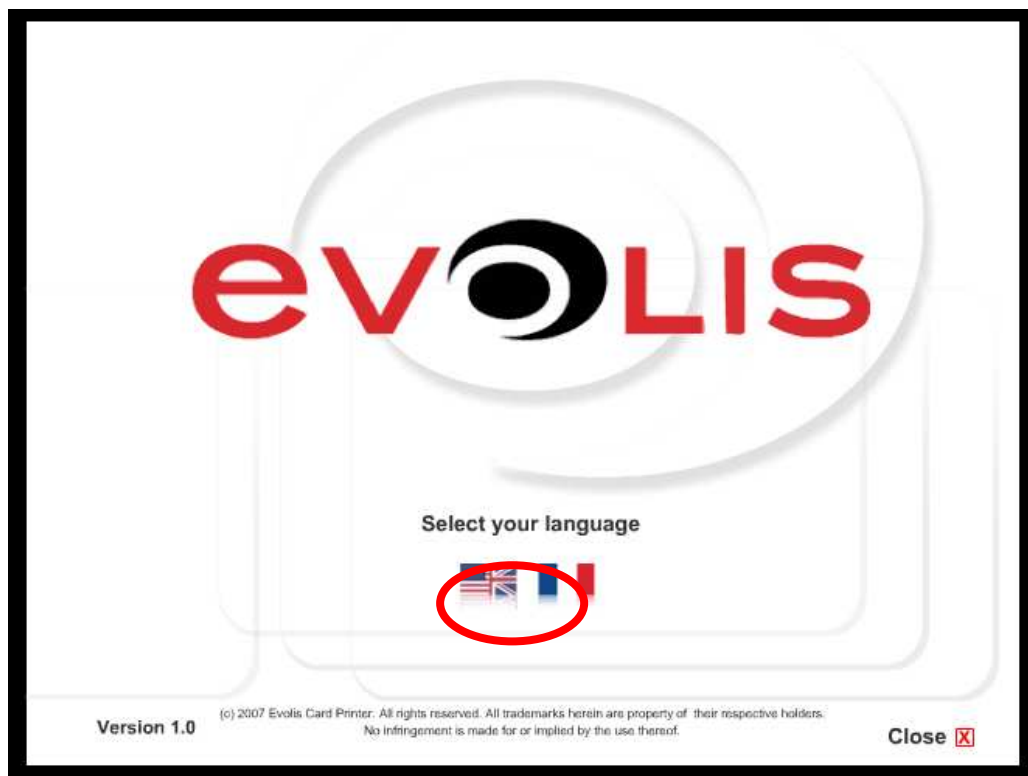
EVOLIS

Select your language

Version 1.0

(c) 2007 Evolis Card Printer. All rights reserved. All trademarks herein are property of their respective holders. No infringement is made for or implied by the use thereof.

Close X